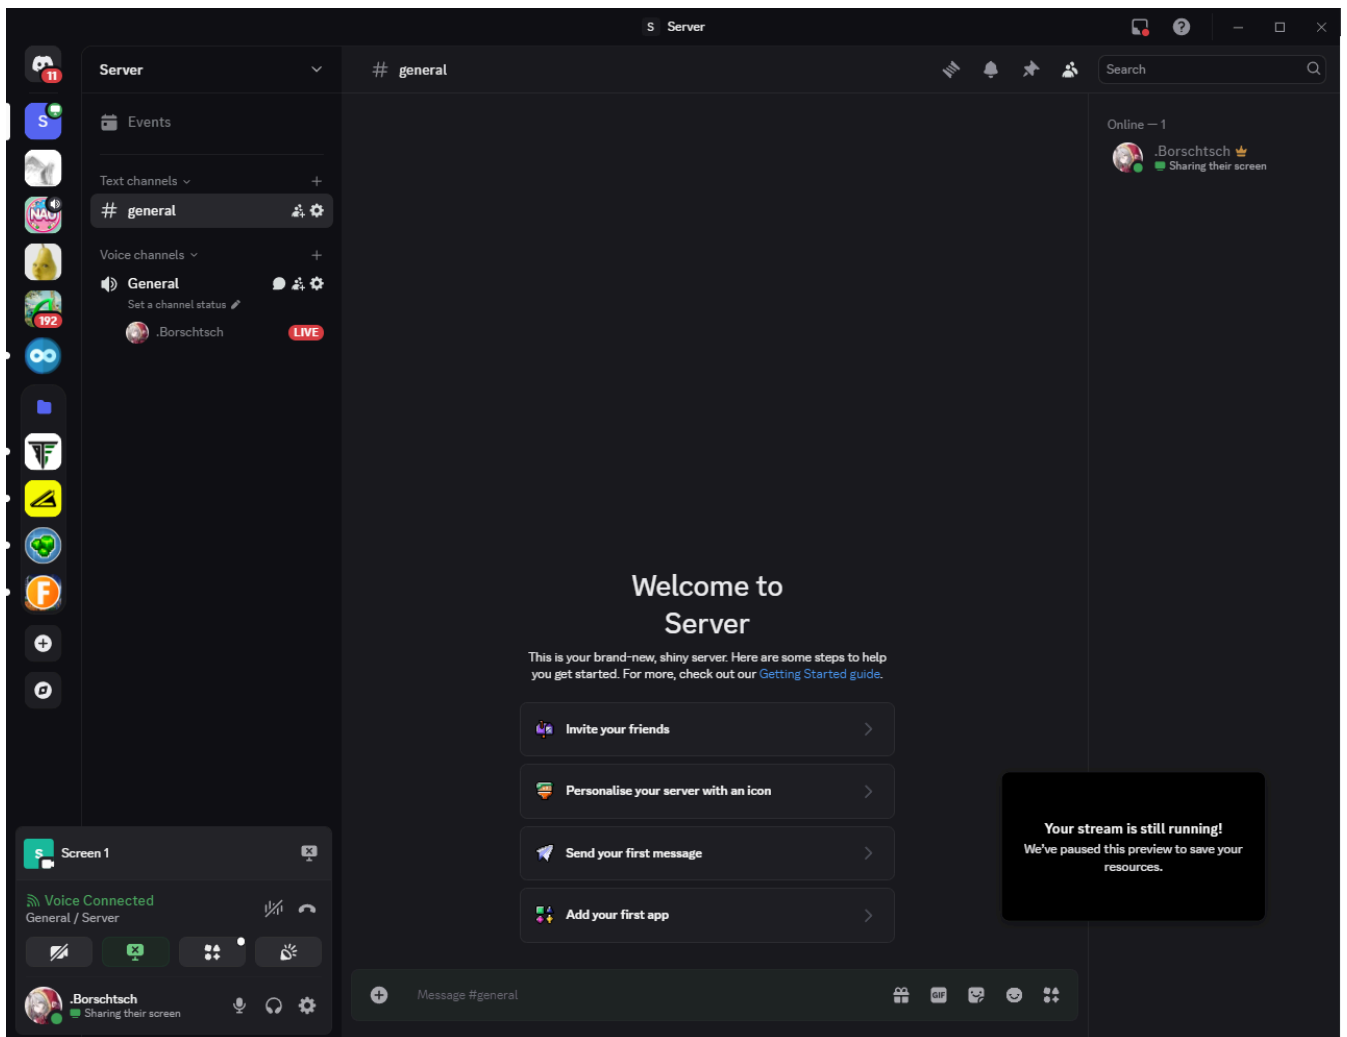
S Server

11

S

NAO

192

F

Server

Events

Text channels

# general

Voice channels

General

Set a channel status

.Borschtsch LIVE

S Screen 1

Voice Connected
General / Server

.Borschtsch
Sharing their screen

# general

Search

Online — 1

.Borschtsch
Sharing their screen

Welcome to Server

This is your brand-new, shiny server. Here are some steps to help you get started. For more, check out our Getting Started guide.

Invite your friends

Personalise your server with an icon

Send your first message

Add your first app

Your stream is still running!
We've paused this preview to save your resources.

Message #general

GIF